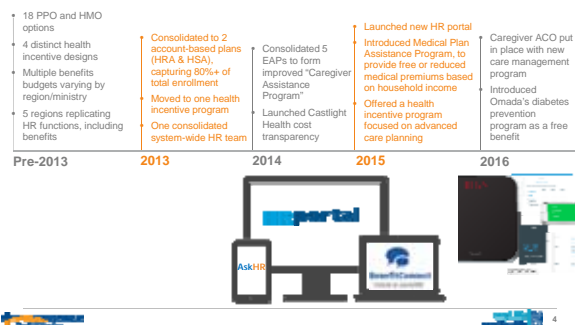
18 PPO and HMO options

4 distinct health incentive designs

Multiple benefits budgets varying by region/ministry

5 regions replicating HR functions, including benefits

Pre-2013

Consolidated to 2 account-based plans (HRA & HSA), capturing 80%+ of total enrollment

Moved to one health incentive program

One consolidated system-wide HR team

2013

Consolidated 5 EAPs to form improved "Caregiver Assistance Program"

Launched Castlight Health cost transparency

2014

Launched new HR portal

Introduced Medical Plan Assistance Program, to provide free or reduced medical premiums based on household income

Offered a health incentive program focused on advanced care planning

2015

Caregiver ACO put in place with new care management program

Introduced Omada's diabetes prevention program as a free benefit

2016

portal

AskHR

BenefitConnect

4